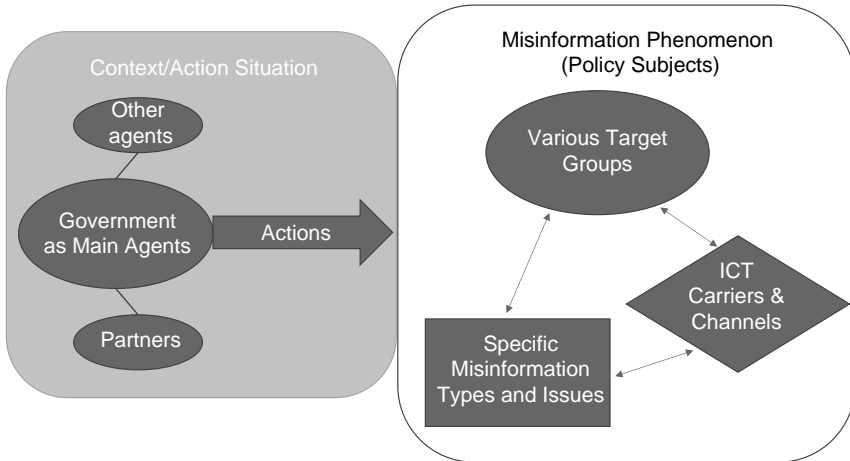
Context/Action Situation

Other agents

Government as Main Agents

Actions

Partners

Misinformation Phenomenon (Policy Subjects)

Various Target Groups

ICT Carriers & Channels

Specific Misinformation Types and Issues